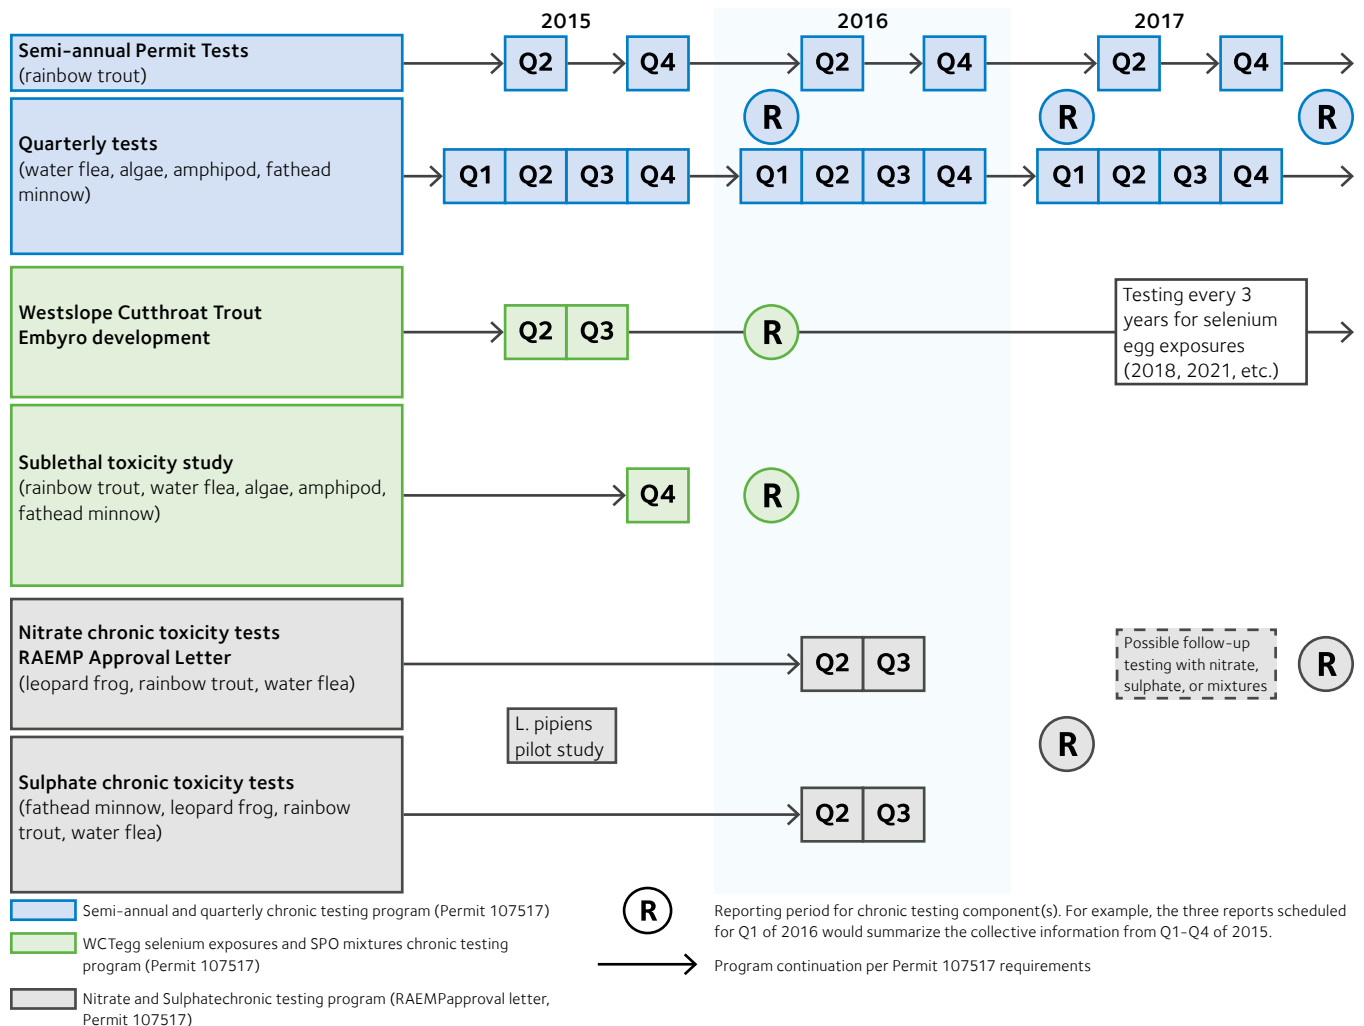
2015

2016

2017

Semi-annual Permit Tests
(rainbow trout)

Q2 Q4 Q2 Q4 Q2 Q4

R R R

Quarterly tests
(water flea, algae, amphipod, fathead minnow)

Q1 Q2 Q3 Q4 Q1 Q2 Q3 Q4 Q1 Q2 Q3 Q4

Westslope Cutthroat Trout
Embyro development

Q2 Q3

R

Testing every 3 years for selenium egg exposures (2018, 2021, etc.)

Sublethal toxicity study
(rainbow trout, water flea, algae, amphipod, fathead minnow)

Q4

R

Nitrate chronic toxicity tests
RAEMP Approval Letter
(leopard frog, rainbow trout, water flea)

Q2 Q3

Possible follow-up testing with nitrate, sulphate, or mixtures

R

L. pipiens pilot study

R

Sulphate chronic toxicity tests
(fathead minnow, leopard frog, rainbow trout, water flea)

Q2 Q3

Semi-annual and quarterly chronic testing program (Permit 107517)

WCTegg selenium exposures and SPO mixtures chronic testing program (Permit 107517)

Nitrate and Sulphatechronic testing program (RAEMPapproval letter, Permit 107517)

R

Reporting period for chronic testing component(s). For example, the three reports scheduled for Q1 of 2016 would summarize the collective information from Q1-Q4 of 2015.

Program continuation per Permit 107517 requirements